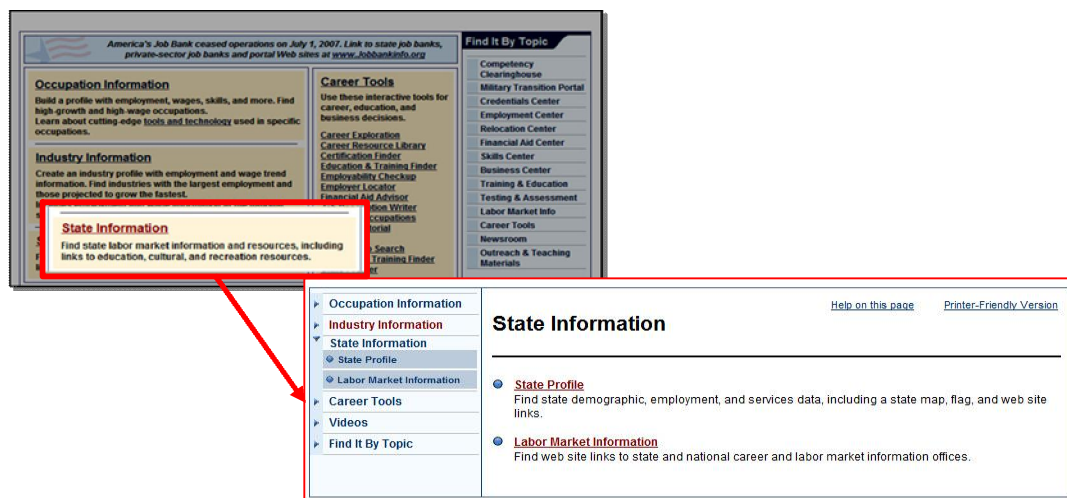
America's Job Bank ceased operations on July 1, 2007. Link to state job banks, private-sector job banks and portal Web sites at www.Jobbankinfo.org

Occupation Information

Build a profile with employment, wages, skills, and more. Find high-growth and high-wage occupations.
Learn about cutting-edge tools and technology used in specific occupations.

Industry Information

Create an industry profile with employment and wage trend information. Find industries with the largest employment and those projected to grow the fastest.

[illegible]

State Information

Find state labor market information and resources, including links to education, cultural, and recreation resources.

Career Tools

Use these interactive tools for career, education, and business decisions.

Career Exploration
Career Resource Library
Certification Finder
Education & Training Finder
Employability Checkup
Employer Locator
Financial Aid Advisor
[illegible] Writer
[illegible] Occupations
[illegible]torial
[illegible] Search
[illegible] Training Finder
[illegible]

Find It By Topic

Competency Clearinghouse
Military Transition Portal
Credentials Center
Employment Center
Relocation Center
Financial Aid Center
Skills Center
Business Center
Training & Education
Testing & Assessment
Labor Market Info
Career Tools
Newsroom
Outreach & Teaching Materials

Occupation Information
Industry Information
State Information
State Profile
Labor Market Information
Career Tools
Videos
Find It By Topic

Help on this page
Printer-Friendly Version

State Information

State Profile
Find state demographic, employment, and services data, including a state map, flag, and web site links.

Labor Market Information
Find web site links to state and national career and labor market information offices.